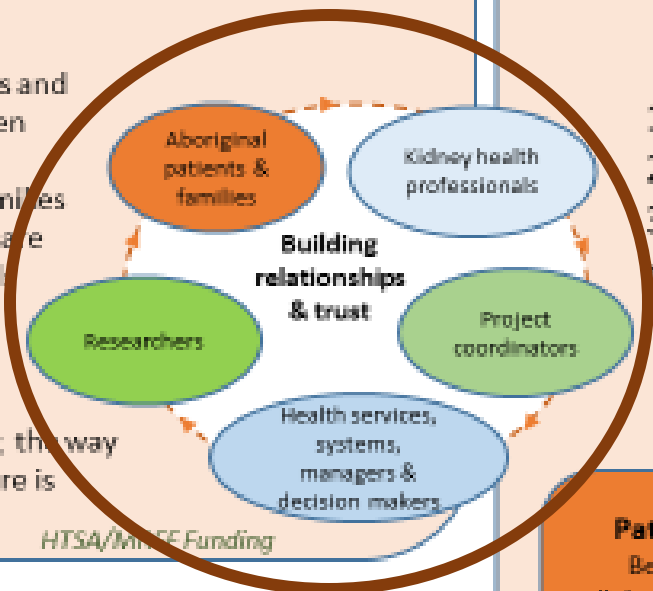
s and
en

nilies
are

; the way
re is

HTSA/M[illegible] Funding

Aboriginal patients & families

Kidney health professionals

Building relationships & trust

Researchers

Project coordinators

Health services, systems, managers & decision makers

Pat
Be